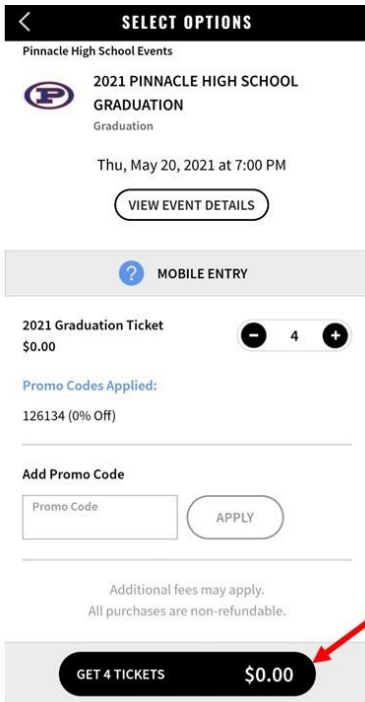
SELECT OPTIONS

Pinnacle High School Events

P

2021 PINNACLE HIGH SCHOOL GRADUATION

Graduation

Thu, May 20, 2021 at 7:00 PM

VIEW EVENT DETAILS

?

MOBILE ENTRY

2021 Graduation Ticket

$0.00

4

Promo Codes Applied:

126134 (0% Off)

Add Promo Code

Promo Code

APPLY

Additional fees may apply.
All purchases are non-refundable.

GET 4 TICKETS $0.00